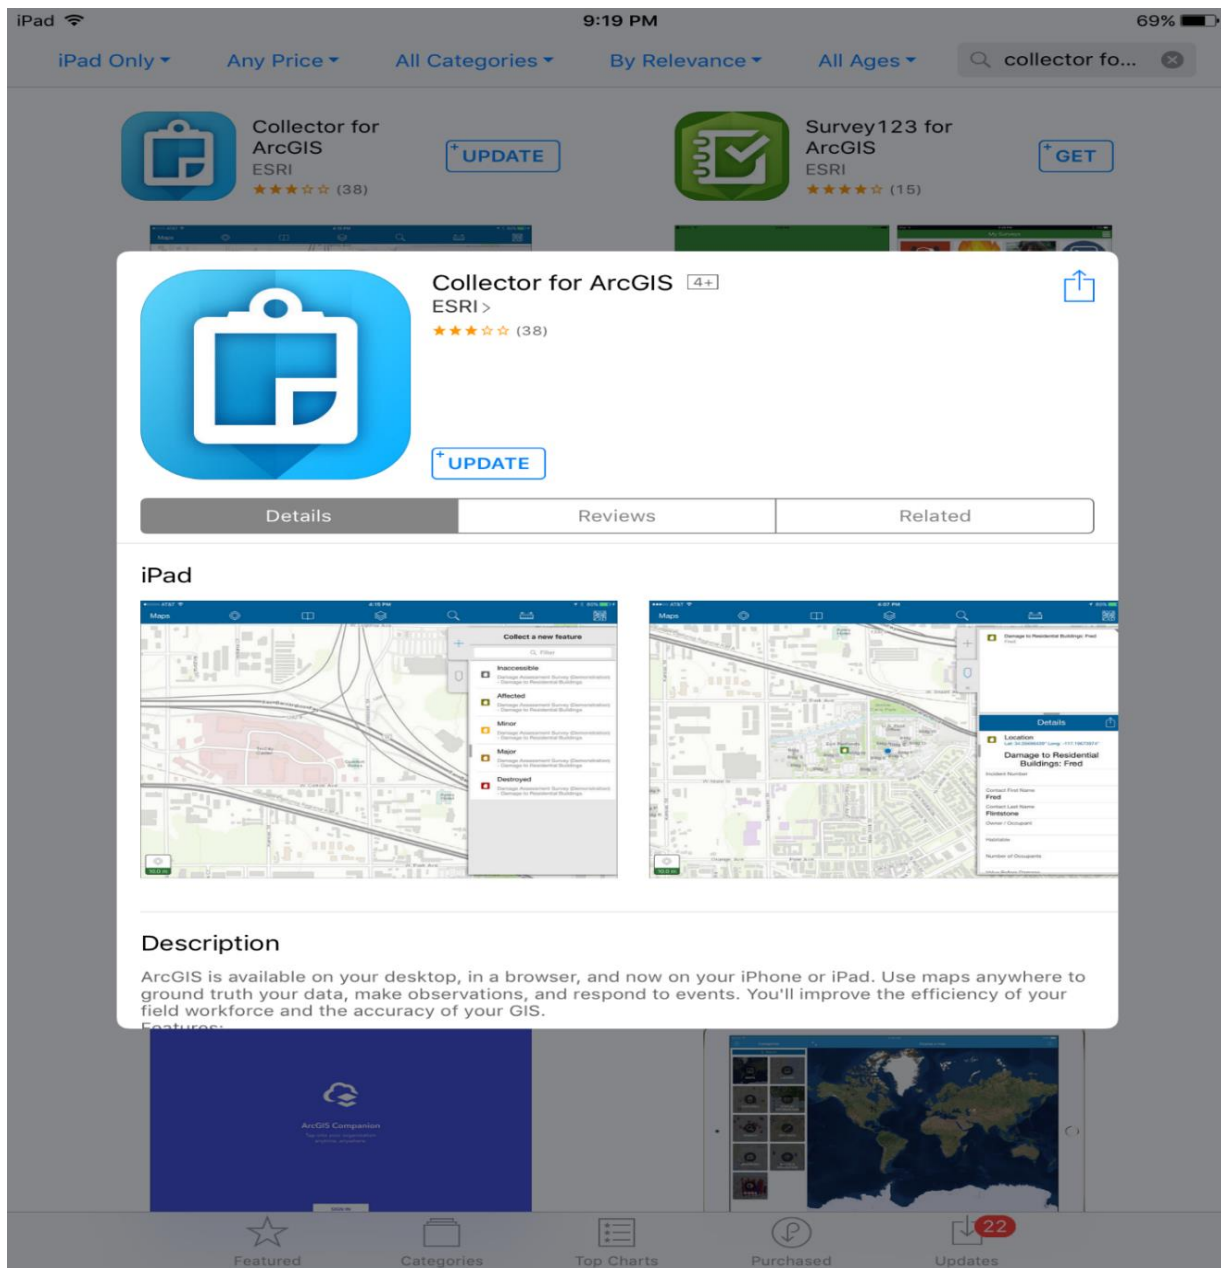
iPad 9:19 PM 69%

iPad Only ▾ Any Price ▾ All Categories ▾ By Relevance ▾ All Ages ▾ collector fo...

Collector for ArcGIS
ESRI
★★★☆☆ (38)
UPDATE

Survey123 for ArcGIS
ESRI
★★★★☆ (15)
GET

Collector for ArcGIS 4+
ESRI >
★★★☆☆ (38)

UPDATE

| Details | Reviews | Related |
|---|---|---|

iPad

Maps

Collect a new feature

Filter

Inaccessible

Affected

Minor

Major

Destroyed

Maps

Details

Location

Damage to Residential Buildings: Fred

Incident Number

Contact First Name
Fred

Contact Last Name
Flintstone

Owner / Occupant

Habitable

Number of Occupants

Description

ArcGIS is available on your desktop, in a browser, and now on your iPhone or iPad. Use maps anywhere to ground truth your data, make observations, and respond to events. You'll improve the efficiency of your field workforce and the accuracy of your GIS.

ArcGIS Companion

Featured Categories Top Charts Purchased Updates 22